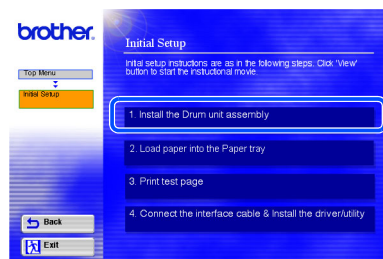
brother.

Top Menu

Initial Setup

Back

Exit

Initial Setup

Initial setup instructions are as in the following steps. Click 'View' button to start the instructional movie.

1. Install the Drum unit assembly

2. Load paper into the Paper tray

3. Print test page

4. Connect the interface cable & Install the driver/utility